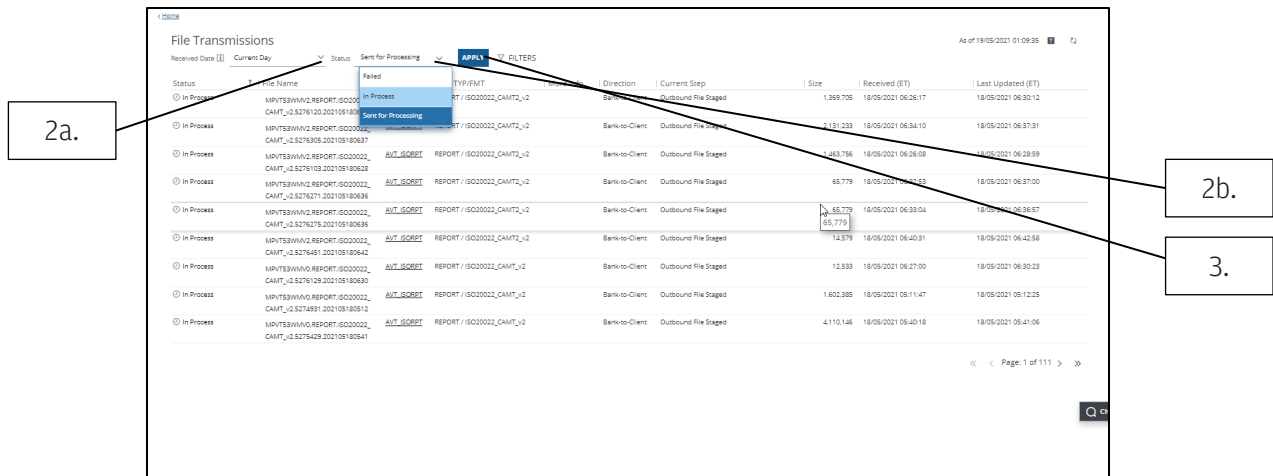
< Home

File Transmissions

Received Date Current Day Status Sent for Processing APPLY FILTERS

As of 19/05/2021 01:09:35

Failed
In Process
Sent for Processing

2a.

2b.

3.

| Status | File Name | | TYP/FMT | | Direction | Current Step | Size | Received (ET) | Last Updated (ET) |
|---|---|---|---|---|---|---|---|---|---|
| In Process | MPVTS3WMV2.REPORT.ISO200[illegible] CAMT_v2.5276120.202105180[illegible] | | REPORT / ISO20022_CAMT2_v2 | | Bank-to-Client | Outbound File Staged | 1,369,705 | 18/05/2021 06:26:17 | 18/05/2021 06:30:12 |
| In Process | MPVTS3WMV2.REPORT.ISO20022_ CAMT_v2.5276305.202105180637 | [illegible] | REPORT / ISO20022_CAMT2_v2 | | Bank-to-Client | Outbound File Staged | 2,131,233 | 18/05/2021 06:34:10 | 18/05/2021 06:37:31 |
| In Process | MPVTS3WMV2.REPORT.ISO20022_ CAMT_v2.5276103.202105180628 | AVT_ISORPT | REPORT / ISO20022_CAMT2_v2 | | Bank-to-Client | Outbound File Staged | 1,463,756 | 18/05/2021 06:26:08 | 18/05/2021 06:28:59 |
| In Process | MPVTS3WMV2.REPORT.ISO20022_ CAMT_v2.5276271.202105180636 | AVT_ISORPT | REPORT / ISO20022_CAMT2_v2 | | Bank-to-Client | Outbound File Staged | 65,779 | 18/05/2021 06:32:53 | 18/05/2021 06:37:00 |
| In Process | MPVTS3WMV2.REPORT.ISO20022_ CAMT_v2.5276275.202105180636 | AVT_ISORPT | REPORT / ISO20022_CAMT2_v2 | | Bank-to-Client | Outbound File Staged | 65,779 65,779 | 18/05/2021 06:33:04 | 18/05/2021 06:36:57 |
| In Process | MPVTS3WMV2.REPORT.ISO20022_ CAMT_v2.5276451.202105180642 | AVT_ISORPT | REPORT / ISO20022_CAMT2_v2 | | Bank-to-Client | Outbound File Staged | 14,579 | 18/05/2021 06:40:31 | 18/05/2021 06:42:58 |
| In Process | MPVTS3WMV0.REPORT.ISO20022_ CAMT_v2.5276129.202105180630 | AVT_ISORPT | REPORT / ISO20022_CAMT_v2 | | Bank-to-Client | Outbound File Staged | 12,533 | 18/05/2021 06:27:00 | 18/05/2021 06:30:23 |
| In Process | MPVTS3WMV0.REPORT.ISO20022_ CAMT_v2.5274931.202105180512 | AVT_ISORPT | REPORT / ISO20022_CAMT_v2 | | Bank-to-Client | Outbound File Staged | 1,602,385 | 18/05/2021 05:11:47 | 18/05/2021 05:12:25 |
| In Process | MPVTS3WMV0.REPORT.ISO20022_ CAMT_v2.5275429.202105180541 | AVT_ISORPT | REPORT / ISO20022_CAMT_v2 | | Bank-to-Client | Outbound File Staged | 4,110,146 | 18/05/2021 05:40:18 | 18/05/2021 05:41:06 |

« < Page: 1 of 111 > »

Ch